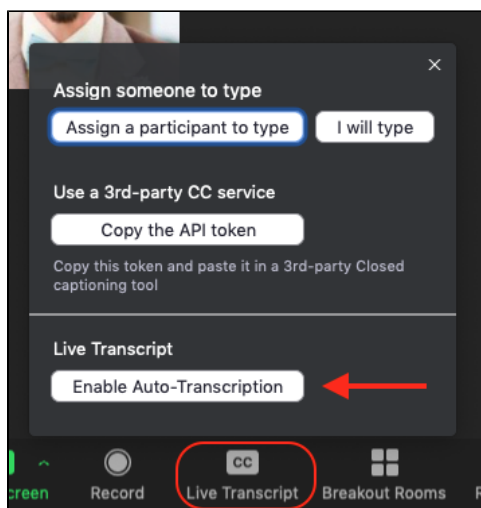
×

Assign someone to type

Assign a participant to type

I will type

Use a 3rd-party CC service

Copy the API token

Copy this token and paste it in a 3rd-party Closed captioning tool

Live Transcript

Enable Auto-Transcription

creen

Record

CC

Live Transcript

Breakout Rooms